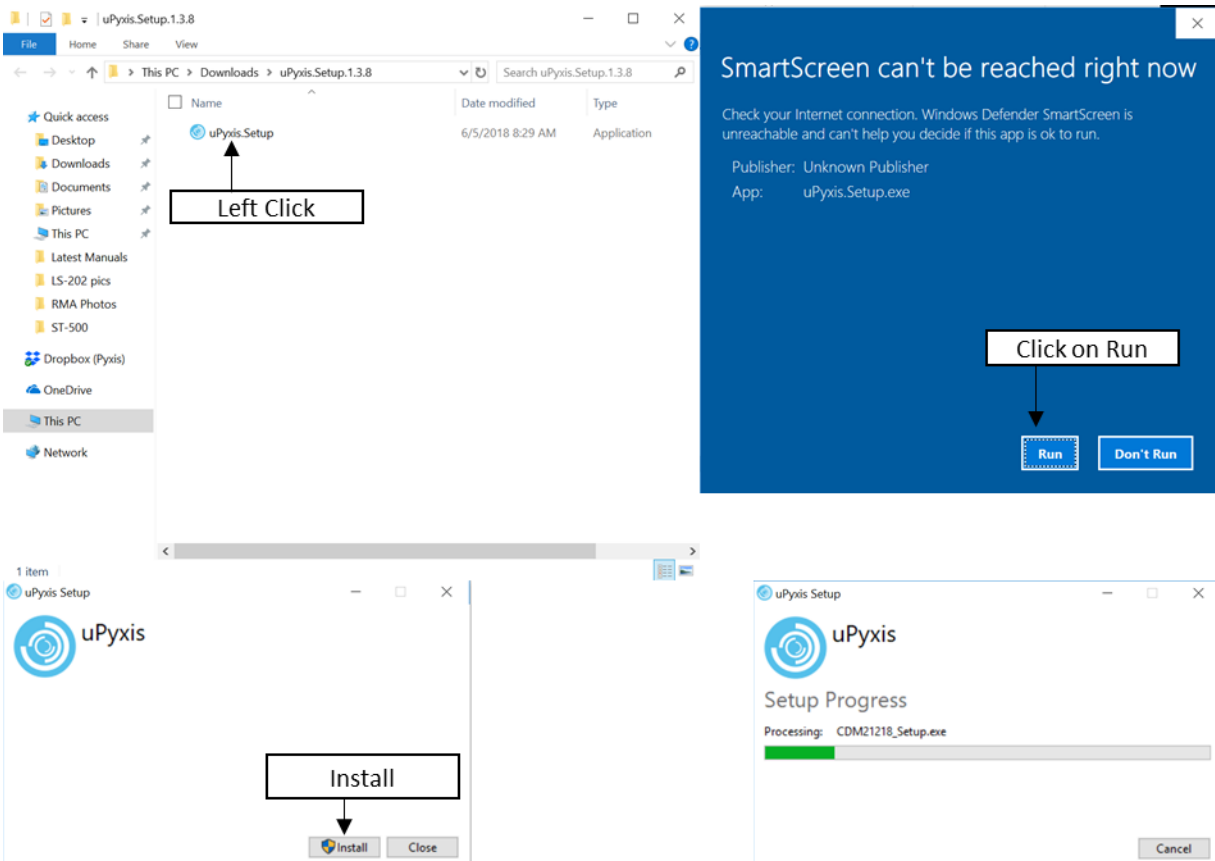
uPyxis.Setup.1.3.8

File Home Share View

This PC > Downloads > uPyxis.Setup.1.3.8

Search uPyxis.Setup.1.3.8

Quick access
Desktop
Downloads
Documents
Pictures
This PC
Latest Manuals
LS-202 pics
RMA Photos
ST-500
Dropbox (Pyxis)
OneDrive
This PC
Network

| Name | Date modified | Type |
|---|---|---|
| uPyxis.Setup | 6/5/2018 8:29 AM | Application |

Left Click

1 item

SmartScreen can't be reached right now

Check your Internet connection. Windows Defender SmartScreen is unreachable and can't help you decide if this app is ok to run.

Publisher: Unknown Publisher
App: uPyxis.Setup.exe

Click on Run

Run Don't Run

uPyxis Setup

uPyxis

Install

Install Close

uPyxis Setup

uPyxis

Setup Progress

Processing: CDM21218_Setup.exe

Cancel